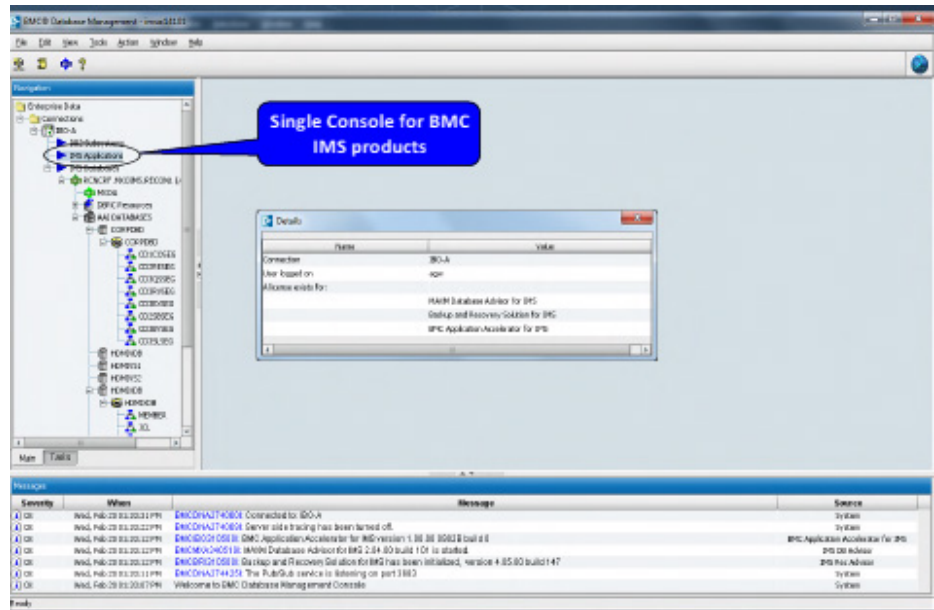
BMC® Database Management - imsw1411

File Edit View Tools Action Window Help

Navigation

Enterprise Data
Connections
IMS-A
IMS Subsystems
IMS Applications
IMS Databases
RCNCPT.MCDIMS.RCCONI
MODS
DBRC Resources
MAI DATABASES
CORPDBD
CORPDBD
CO1C0SES
CO2R3BBC
CO3R20BG
CO3RYS0G
CO3B5R0B
CO2SB0CS
CO3BYS0S
CO3SL3SG
HDMDIDB
HDMSYS1
HDMSYS2
HDMDIDB
HDMDIDB
MEMBER
XL

Main Tasks

Single Console for BMC IMS products

Details

| Name | Value |
|---|---|
| Connection | IMS-A |
| User logged on | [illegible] |
| Alliances exists for: | |
| | MAXM Database Advisor for IMS |
| | Backup and Recovery Solution for IMS |
| | BMC Application Accelerator for IMS |

Messages

| Severity | When | Message | Source |
|---|---|---|---|
| OK | Wed, Feb 29 01:20:31 PM | BMCDNA2740I Connected to: IMS-A | System |
| OK | Wed, Feb 29 01:20:22 PM | BMCDNA2740I Server side tracing has been turned off. | System |
| OK | Wed, Feb 29 01:20:22 PM | BMCIED0010I BMC Application Accelerator for IMS version 1.00.00 build 0 | BMC Application Accelerator for IMS |
| OK | Wed, Feb 29 01:20:22 PM | BMCMXA0510I MAXM Database Advisor for IMS 2.04.00 build 101 is started. | IMS DB Advisor |
| OK | Wed, Feb 29 01:20:22 PM | BMCBRI0010I Backup and Recovery Solution for IMS has been initialized, version 4.05.00 build 147 | IMS Rec Advisor |
| OK | Wed, Feb 29 01:20:11 PM | BMCDNA2742I The PubSub service is listening on port 3883 | System |
| OK | Wed, Feb 29 01:20:07 PM | Welcome to BMC Database Management Console | System |

Ready